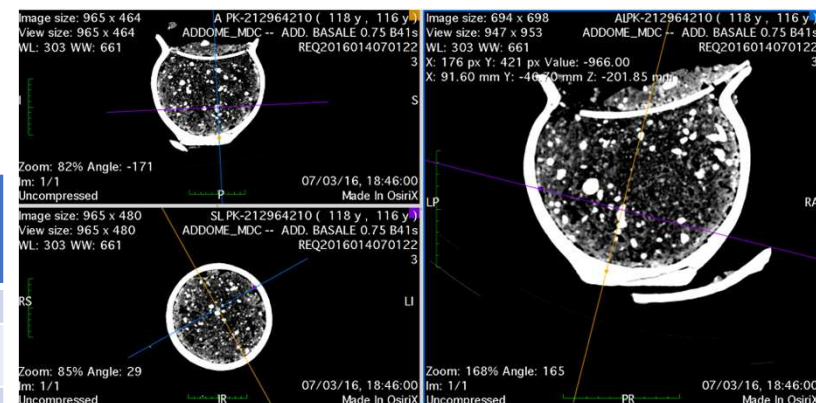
Image size: 965 x 464
View size: 965 x 464
WL: 303 WW: 661
A PK-212964210 ( 118 y , 116 y )
ADDOME_MDC -- ADD. BASALE 0.75 B41s
REQ2016014070122
3
I
S
Zoom: 82% Angle: -171
Im: 1/1
Uncompressed
P
07/03/16, 18:46:00
Made In OsiriX

Image size: 965 x 480
View size: 965 x 480
WL: 303 WW: 661
SL PK-212964210 ( 118 y , 116 y )
ADDOME_MDC -- ADD. BASALE 0.75 B41s
REQ2016014070122
3
RS
LI
Zoom: 85% Angle: 29
Im: 1/1
Uncompressed
IR
07/03/16, 18:46:00
Made In OsiriX

Image size: 694 x 698
View size: 947 x 953
WL: 303 WW: 661
X: 176 px Y: 421 px Value: -966.00
X: 91.60 mm Y: -46.70 mm Z: -201.85 mm
ALPK-212964210 ( 118 y , 116 y )
ADDOME_MDC -- ADD. BASALE 0.75 B41s
REQ2016014070122
3
LP
RA
Zoom: 168% Angle: 165
Im: 1/1
Uncompressed
PR
07/03/16, 18:46:00
Made In OsiriX